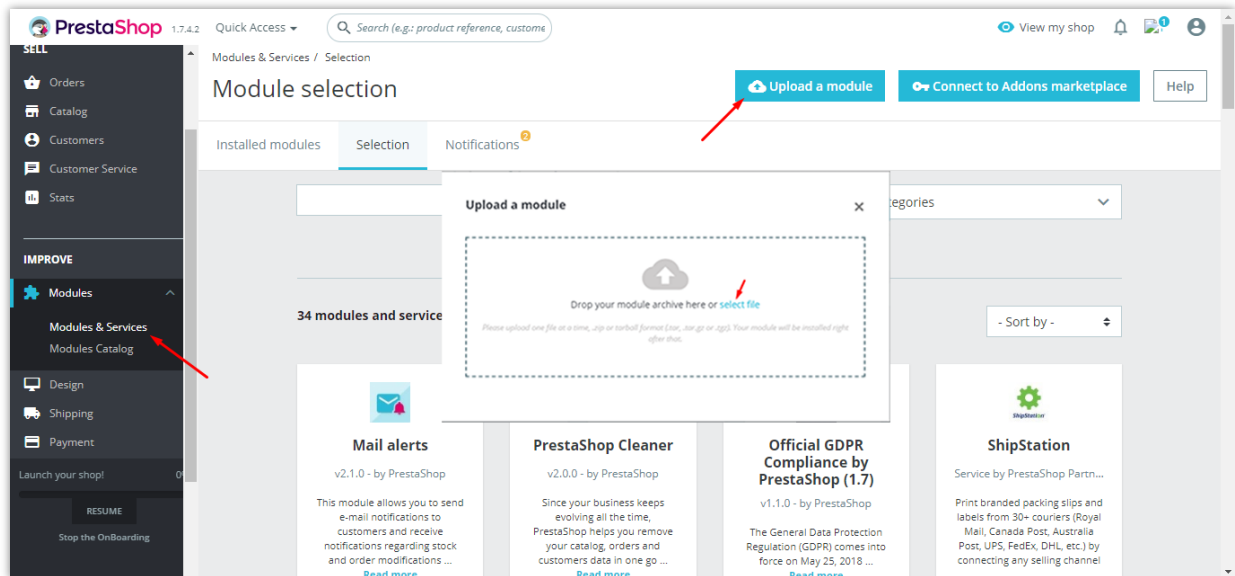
PrestaShop 1.7.4.2 Quick Access ▾ Search (e.g.: product reference, custome

View my shop 1

SELL

Orders
Catalog
Customers
Customer Service
Stats

IMPROVE

Modules
Modules & Services
Modules Catalog
Design
Shipping
Payment

Launch your shop! 0

RESUME

Stop the OnBoarding

Modules & Services / Selection

Module selection

Upload a module
Connect to Addons marketplace
Help

Installed modules
Selection
Notifications 2

egories

34 modules and service

- Sort by -

Upload a module

×

Drop your module archive here or select file

Please upload one file at a time, .zip or tarball format (.tar, .tar.gz or .tgz). Your module will be installed right after that.

Mail alerts
v2.1.0 - by PrestaShop
This module allows you to send e-mail notifications to customers and receive notifications regarding stock and order modifications ...
Read more

PrestaShop Cleaner
v2.0.0 - by PrestaShop
Since your business keeps evolving all the time, PrestaShop helps you remove your catalog, orders and customers data in one go ...
Read more

Official GDPR Compliance by PrestaShop (1.7)
v1.1.0 - by PrestaShop
The General Data Protection Regulation (GDPR) comes into force on May 25, 2018 ...
Read more

ShipStation
Service by PrestaShop Partn...
Print branded packing slips and labels from 30+ couriers (Royal Mail, Canada Post, Australia Post, UPS, FedEx, DHL, etc.) by connecting any selling channel